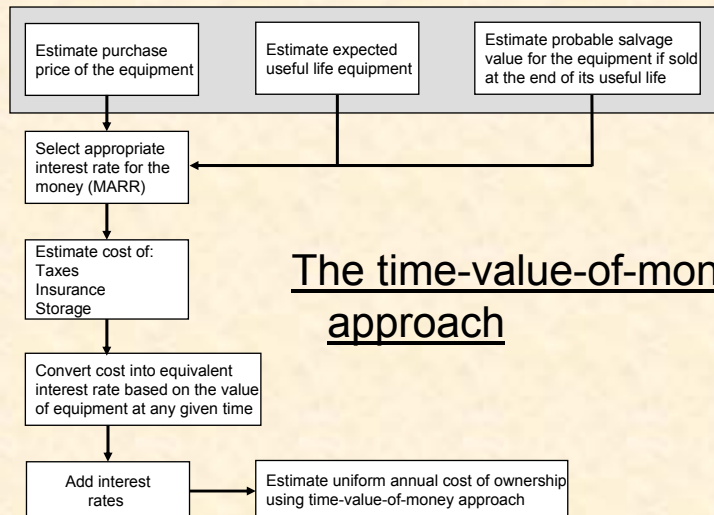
Estimate purchase price of the equipment

Estimate expected useful life equipment

Estimate probable salvage value for the equipment if sold at the end of its useful life

Select appropriate interest rate for the money (MARR)

Estimate cost of:
Taxes
Insurance
Storage

The time-value-of-mon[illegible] approach

Convert cost into equivalent interest rate based on the value of equipment at any given time

Add interest rates

Estimate uniform annual cost of ownership using time-value-of-money approach